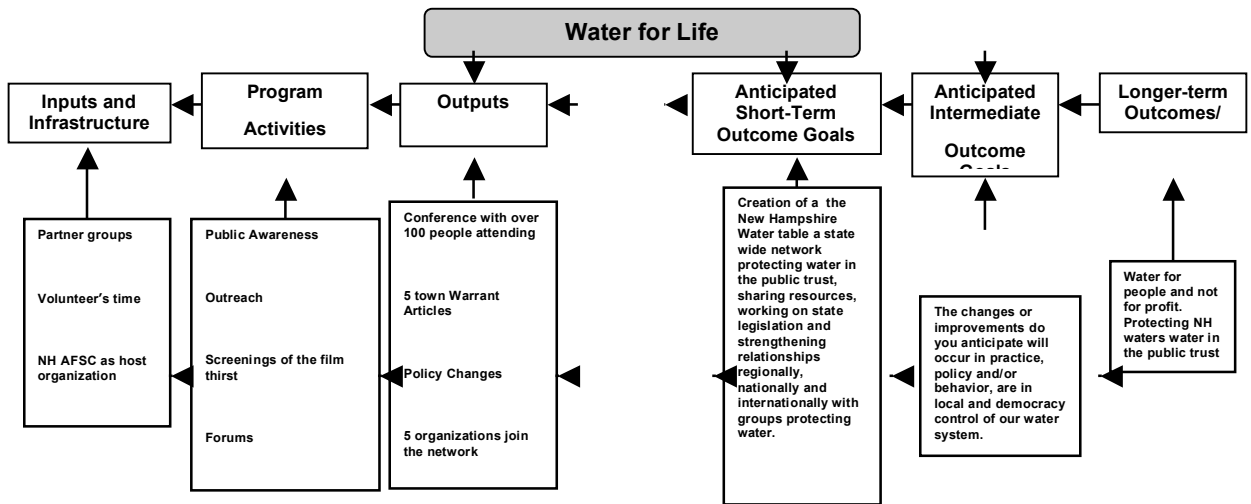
Water for Life

Inputs and Infrastructure

Program Activities

Outputs

Anticipated Short-Term Outcome Goals

Anticipated Intermediate Outcome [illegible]

Longer-term Outcomes/

Partner groups

Volunteer's time

NH AFSC as host organization

Public Awareness

Outreach

Screenings of the film thirst

Forums

Conference with over 100 people attending

5 town Warrant Articles

Policy Changes

5 organizations join the network

Creation of a the New Hampshire Water table a state wide network protecting water in the public trust, sharing resources, working on state legislation and strengthening relationships regionally, nationally and internationally with groups protecting water.

The changes or improvements do you anticipate will occur in practice, policy and/or behavior, are in local and democracy control of our water system.

Water for people and not for profit. Protecting NH waters water in the public trust